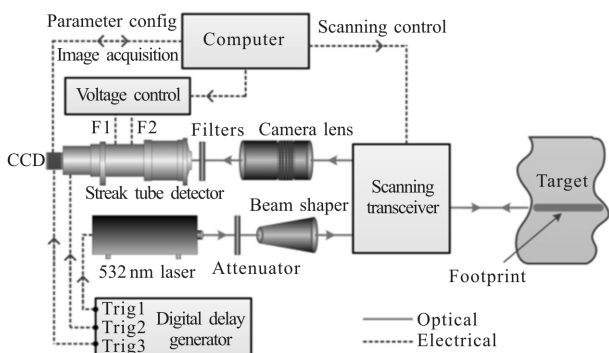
Parameter config
Image acquisition
Computer
Scanning control
Voltage control
F1
F2
Filters
Camera lens
CCD
Streak tube detector
Scanning transceiver
Target
Beam shaper
532 nm laser
Attenuator
Footprint
Trig1
Trig2
Trig3
Digital delay generator
Optical
Electrical